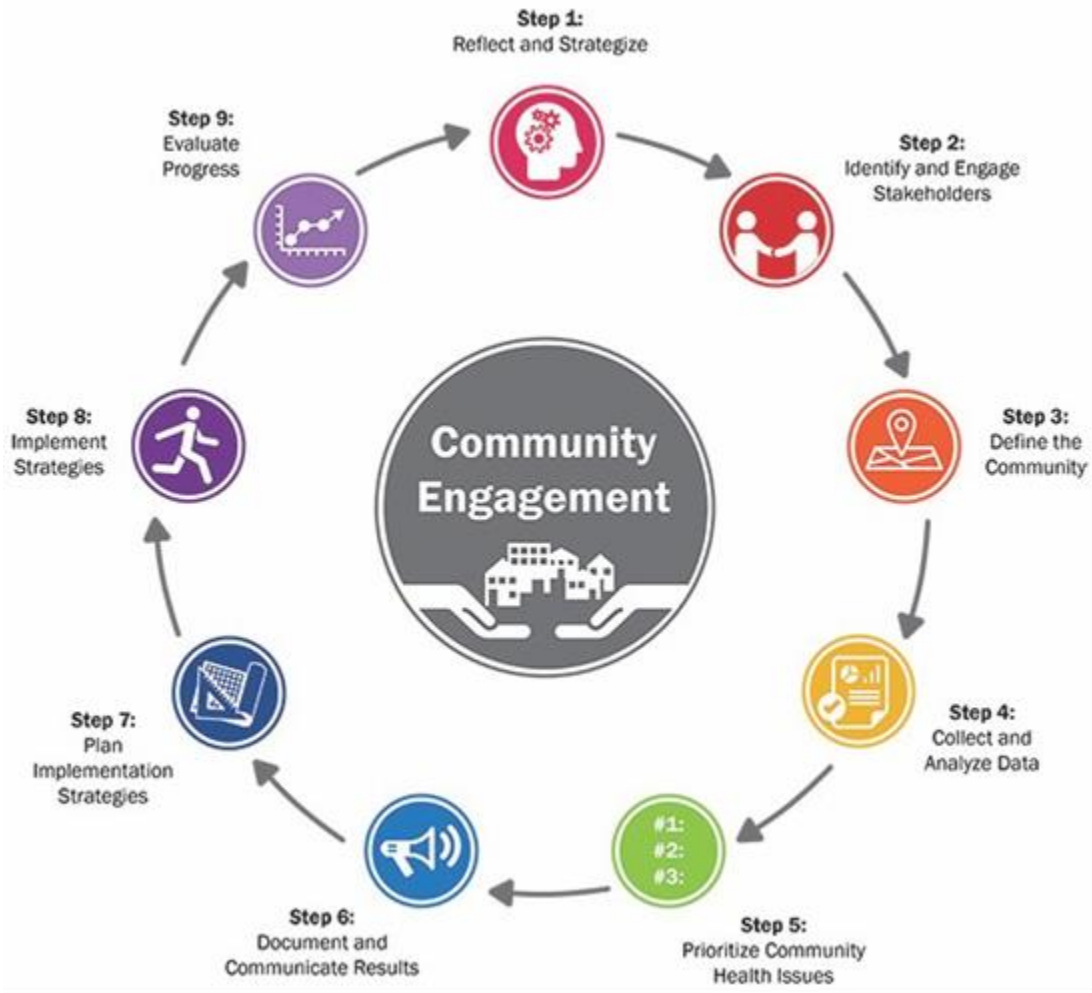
Step 1:
Reflect and Strategize

Step 2:
Identify and Engage Stakeholders

Step 3:
Define the Community

Step 4:
Collect and Analyze Data

#1:
#2:
#3:

Step 5:
Prioritize Community Health Issues

Step 6:
Document and Communicate Results

Step 7:
Plan Implementation Strategies

Step 8:
Implement Strategies

Step 9:
Evaluate Progress

Community Engagement